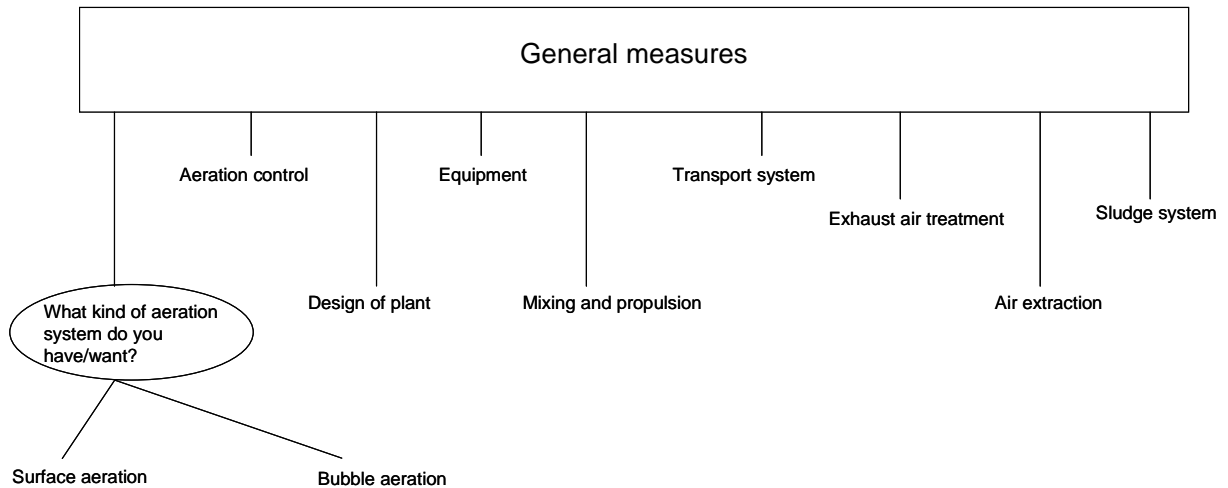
General measures

Aeration control

Equipment

Transport system

Exhaust air treatment

Sludge system

What kind of aeration system do you have/want?

Design of plant

Mixing and propulsion

Air extraction

Surface aeration

Bubble aeration